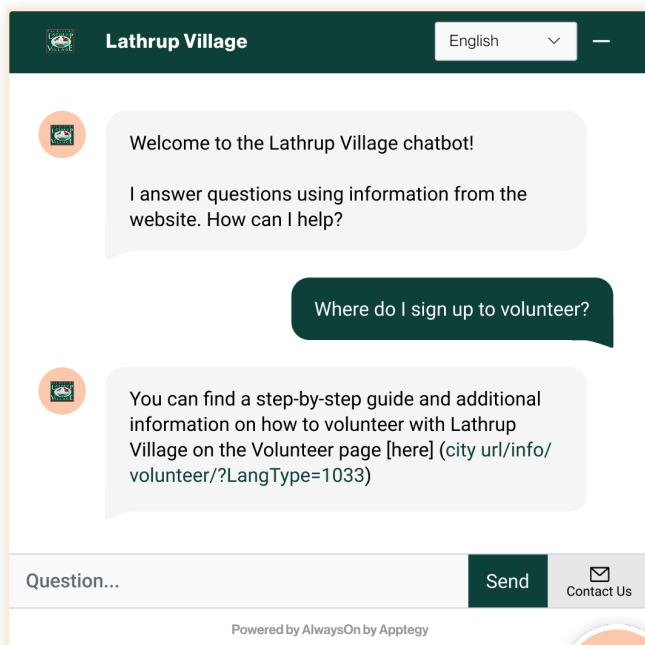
Lathrup Village

English

Welcome to the Lathrup Village chatbot!

I answer questions using information from the website. How can I help?

Where do I sign up to volunteer?

You can find a step-by-step guide and additional information on how to volunteer with Lathrup Village on the Volunteer page [here] (city url/info/volunteer/?LangType=1033)

Question...

Send

Contact Us

Powered by AlwaysOn by Apptegy